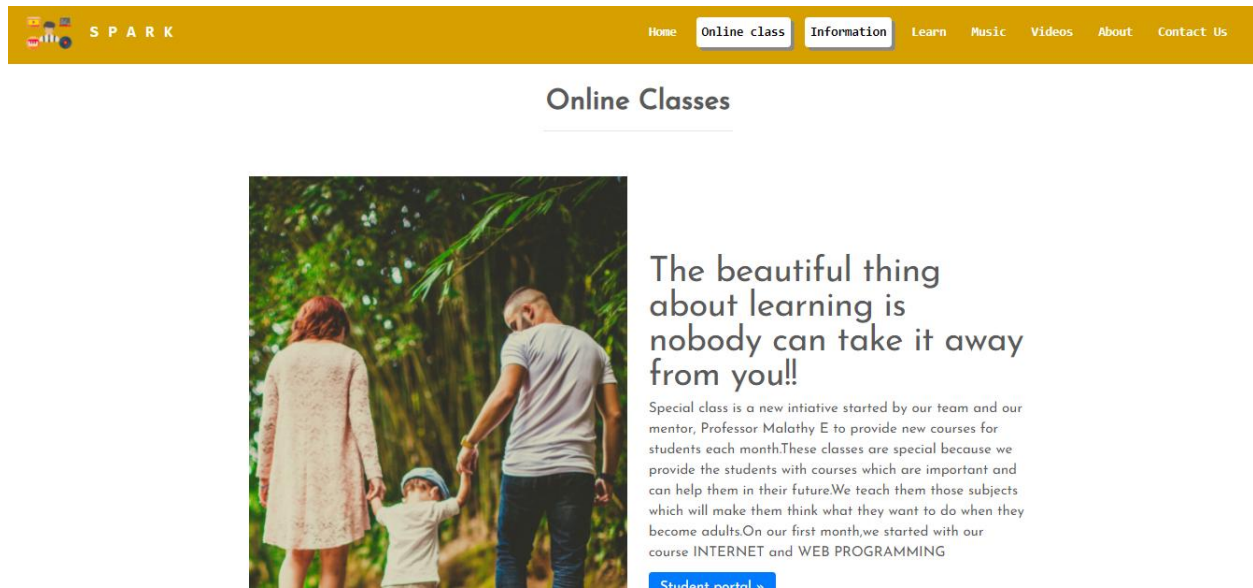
S P A R K

Home Online class Information Learn Music Videos About Contact Us

Online Classes

The beautiful thing about learning is nobody can take it away from you!!

Special class is a new intiative started by our team and our mentor, Professor Malathy E to provide new courses for students each month.These classes are special because we provide the students with courses which are important and can help them in their future.We teach them those subjects which will make them think what they want to do when they become adults.On our first month,we started with our course INTERNET and WEB PROGRAMMING

Student portal »